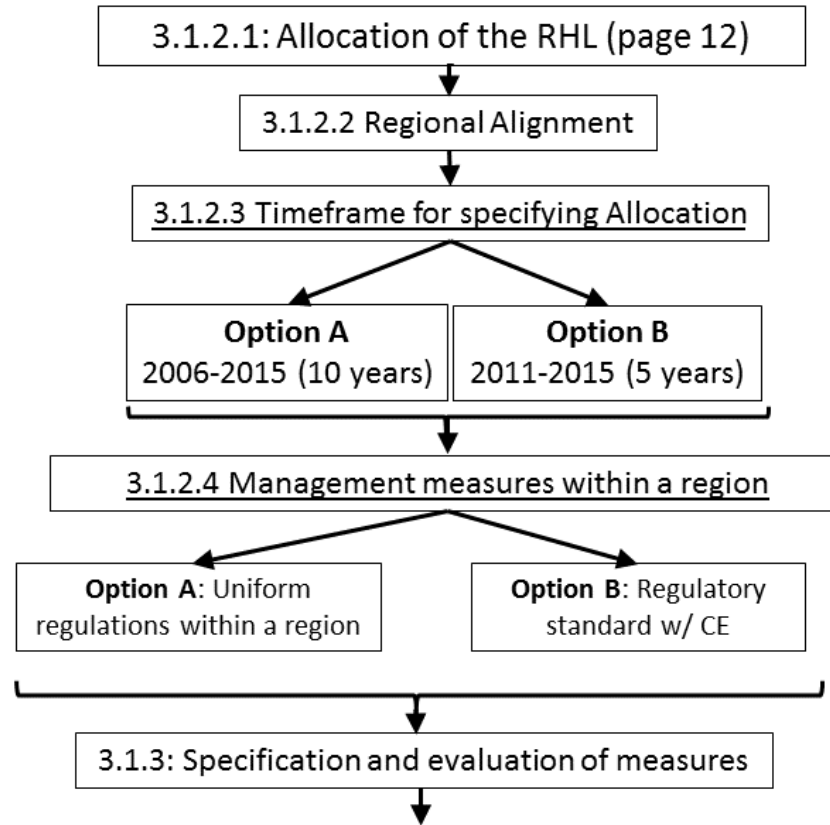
3.1.2.1: Allocation of the RHL (page 12)

3.1.2.2 Regional Alignment

3.1.2.3 Timeframe for specifying Allocation

**Option A**
2006-2015 (10 years)

**Option B**
2011-2015 (5 years)

3.1.2.4 Management measures within a region

**Option A**: Uniform regulations within a region

**Option B**: Regulatory standard w/ CE

3.1.3: Specification and evaluation of measures